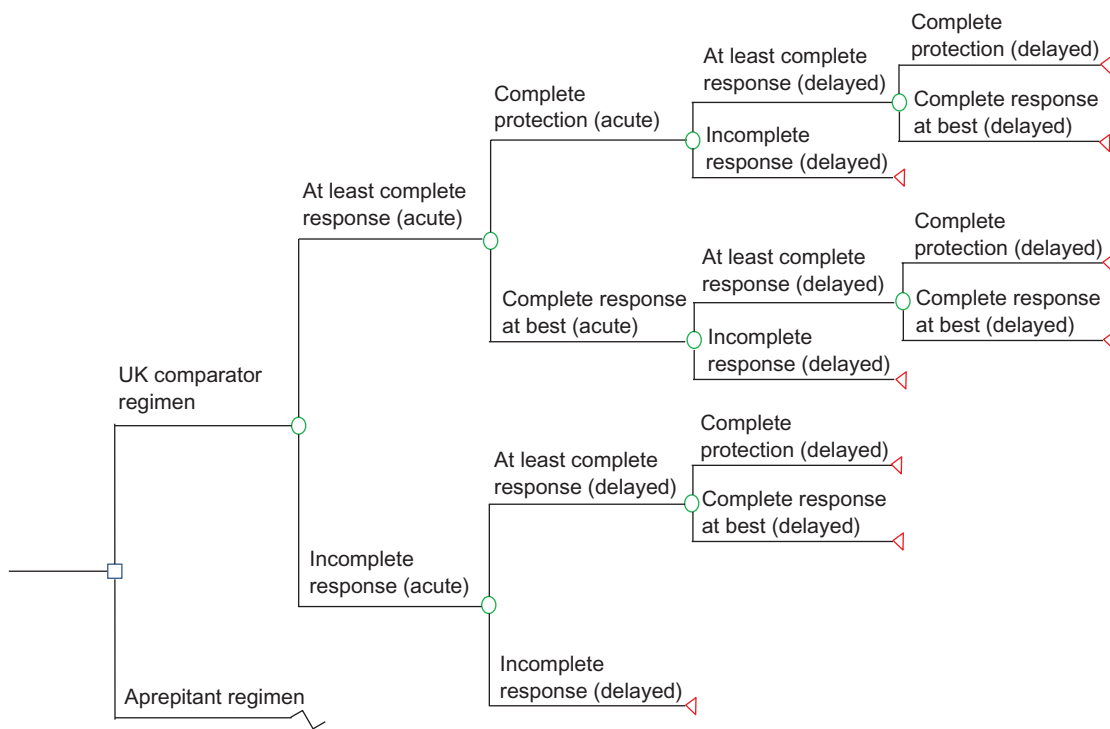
UK comparator regimen

Aprepitant regimen

At least complete response (acute)

Incomplete response (acute)

Complete protection (acute)

Complete response at best (acute)

At least complete response (delayed)

Incomplete response (delayed)

Complete protection (delayed)

Complete response at best (delayed)

At least complete response (delayed)

Incomplete response (delayed)

Complete protection (delayed)

Complete response at best (delayed)

At least complete response (delayed)

Incomplete response (delayed)

Complete protection (delayed)

Complete response at best (delayed)